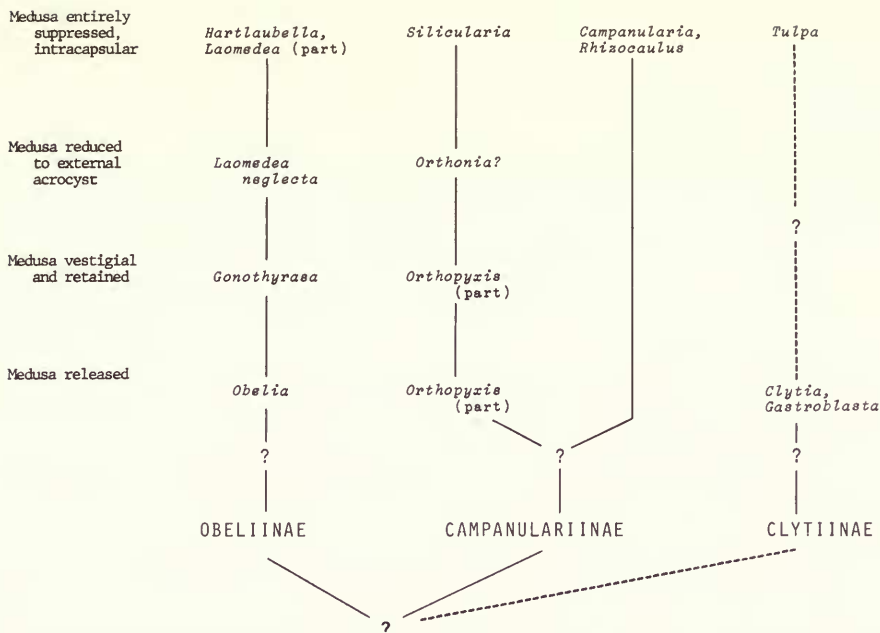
Medusa entirely suppressed, intracapsular

Hartlaubella, Laomedea (part)

Silicularia

Campanularia, Rhizocaulus

Tulpa

Medusa reduced to external acrocyst

Laomedea neglecta

Orthonia?

?

Medusa vestigial and retained

Gonothyraea

Orthopyxis (part)

Medusa released

Obelia

Orthopyxis (part)

Clytia, Gastroblasta

?

?

?

OBELIINAE

CAMPANULARIINAE

CLYTIINAE

?